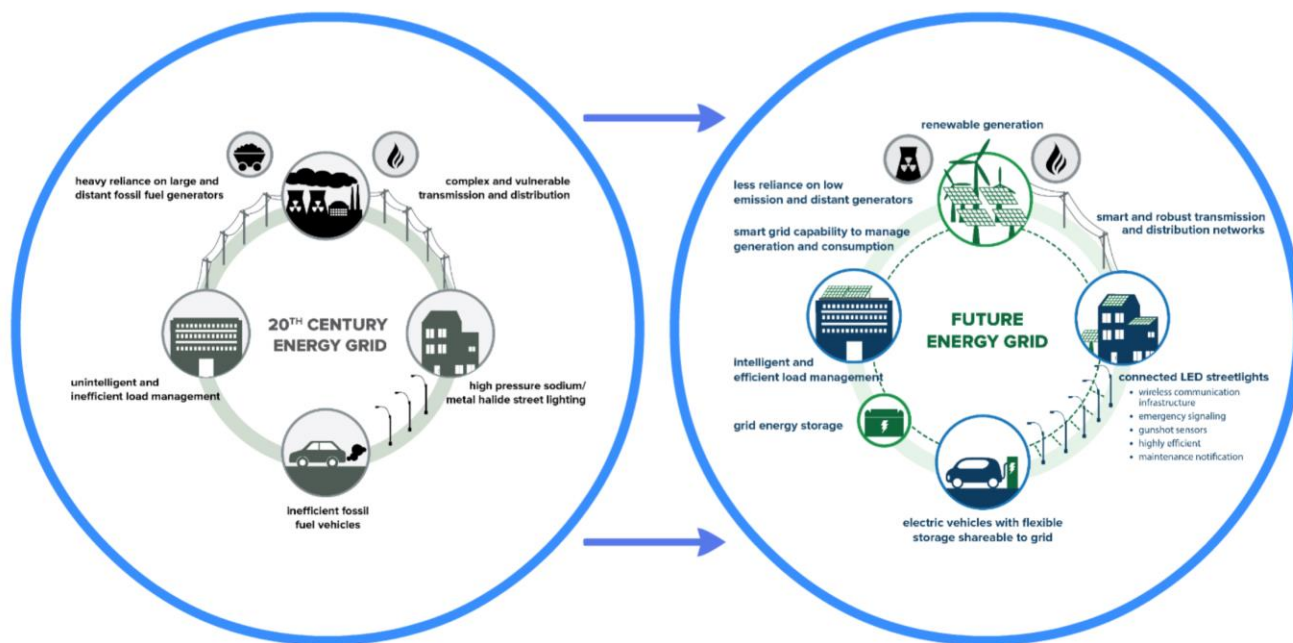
heavy reliance on large and distant fossil fuel generators

complex and vulnerable transmission and distribution

$20^{TH}$ CENTURY ENERGY GRID

unintelligent and inefficient load management

high pressure sodium/ metal halide street lighting

inefficient fossil fuel vehicles

renewable generation

less reliance on low emission and distant generators

smart grid capability to manage generation and consumption

smart and robust transmission and distribution networks

FUTURE ENERGY GRID

intelligent and efficient load management

connected LED streetlights
• wireless communication infrastructure
• emergency signaling
• gunshot sensors
• highly efficient
• maintenance notification

grid energy storage

electric vehicles with flexible storage shareable to grid